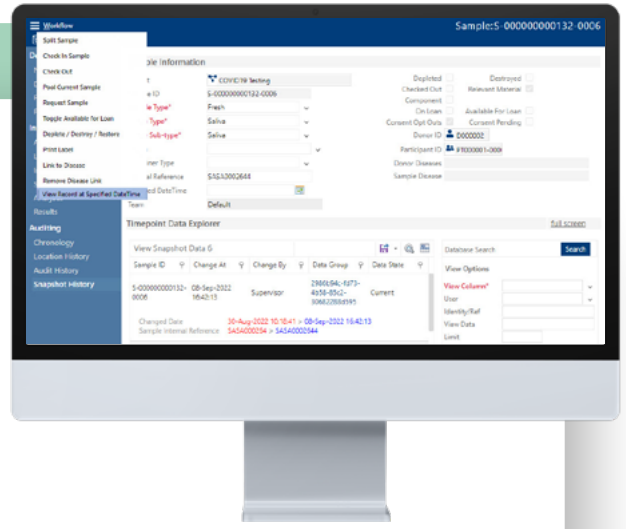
Workflow

Sample:S-000000000132-0006

Split Sample
Check In Sample
Check Out
Pool Current Sample
Request Sample
Toggle Available for Loan
Deplete / Destroy / Restore
Print Label
Link to Disease
Remove Disease Link
View Record at Specified DateTime

mple Information

COVID19 Testing
e ID S-000000000132-0006
e Type* Fresh
Type* Saliva
Sub-type* Saliva
ner Type
al Reference SASA0002644
d DateTime
Team Default

Depleted
Checked Out
Component
On Loan
Consent Opt Outs
Destroyed
Relevant Material
Available For Loan
Consent Pending
Donor ID D000002
Participant ID P0000001-000
Donor Diseases
Sample Disease

Results
Auditing
Chronology
Location History
Audit History
Snapshot History

Timepoint Data Explorer

Full screen

View Snapshot Data 6

| Sample ID | Change At | Change By | Data Group | Data State |
|---|---|---|---|---|
| S-000000000132-0006 | 08-Sep-2022 16:42:13 | Supervisor | 2980b94c-fd73-4b58-85c2-30682288d595 | Current |

Changed Date 30-Aug-2022 10:10:41 > 08-Sep-2022 16:42:13
Sample Internal Reference SASA0002654 > SASA0002644

Database Search
Search
View Options
View Column*
User
Identity/Ref
View Data
Limit